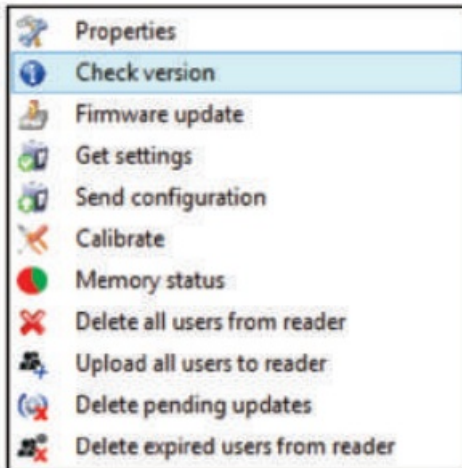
Properties
Check version
Firmware update
Get settings
Send configuration
Calibrate
Memory status
Delete all users from reader
Upload all users to reader
Delete pending updates
Delete expired users from reader